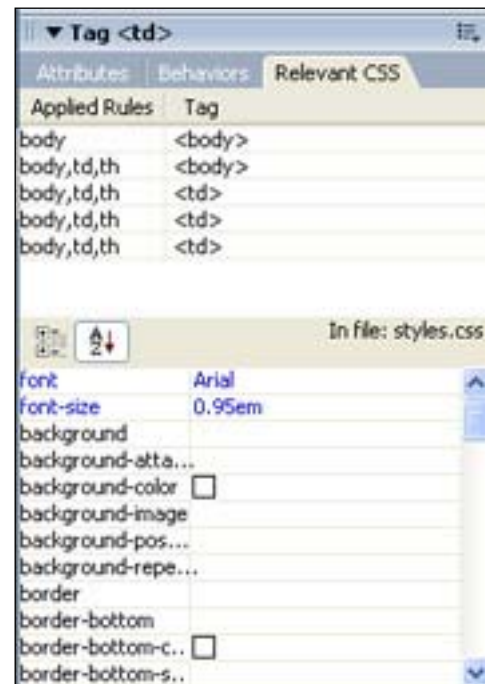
▼ Tag <td>

Attributes Behaviors Relevant CSS

| Applied Rules | Tag |
|---|---|
| body | <body> |
| body,td,th | <body> |
| body,td,th | <td> |
| body,td,th | <td> |
| body,td,th | <td> |

In file: styles.css

| | |
|---|---|
| font | Arial |
| font-size | 0.95em |
| background | |
| background-atta... | |
| background-color | |
| background-image | |
| background-pos... | |
| background-repe... | |
| border | |
| border-bottom | |
| border-bottom-c... | |
| border-bottom-s... | |